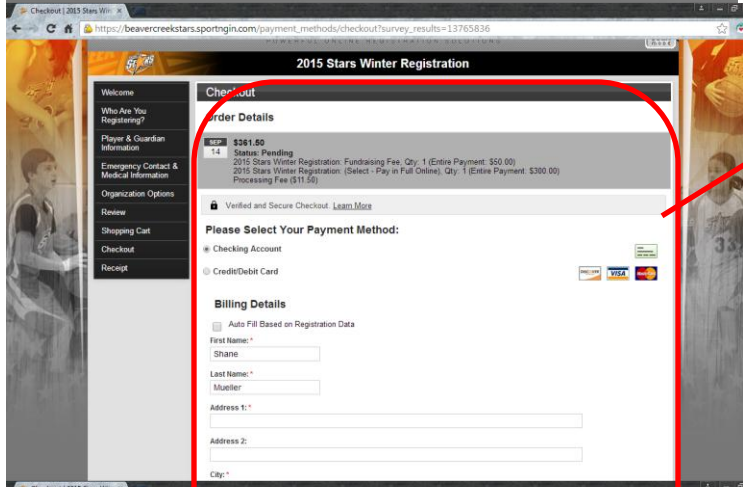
Checkout | 2015 Stars Win ×

https://beavercreekstars.sportngin.com/payment_methods/checkout?survey_results=13765836

POWERFUL ONLINE REGISTRATION SOLUTIONS

2015 Stars Winter Registration

Welcome
Who Are You Registering?
Player & Guardian Information
Emergency Contact & Medical Information
Organization Options
Review
Shopping Cart
Checkout
Receipt

Checkout

Order Details

SEP 14 $361.50
Status: Pending
2015 Stars Winter Registration: Fundraising Fee, Qty: 1 (Entire Payment: $50.00)
2015 Stars Winter Registration: (Select - Pay in Full Online), Qty: 1 (Entire Payment: $300.00)
Processing Fee ($11.50)

Verified and Secure Checkout Learn More

Please Select Your Payment Method:

Checking Account

Credit/Debit Card

DISCOVER VISA MasterCard

Billing Details

Auto Fill Based on Registration Data

First Name: *
Shane

Last Name: *
Mueller

Address 1: *

Address 2:

City: *